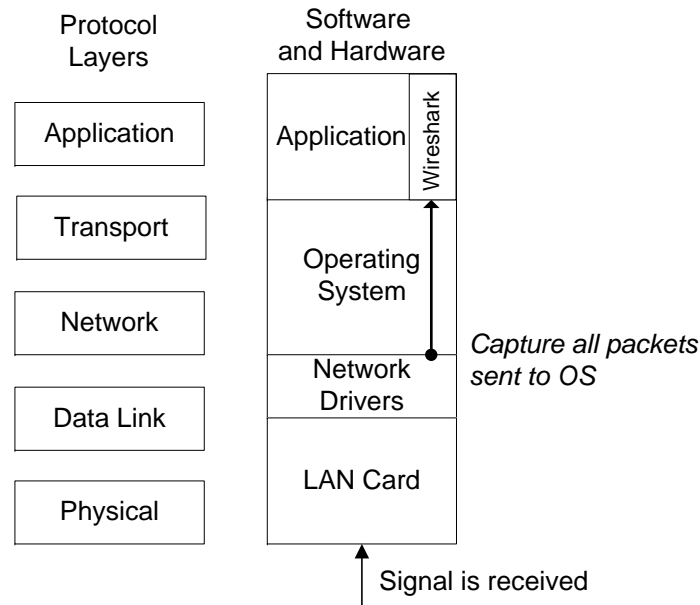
Protocol Layers

Application

Transport

Network

Data Link

Physical

Software and Hardware

Application

Wireshark

Operating System

Network Drivers

LAN Card

*Capture all packets sent to OS*

Signal is received